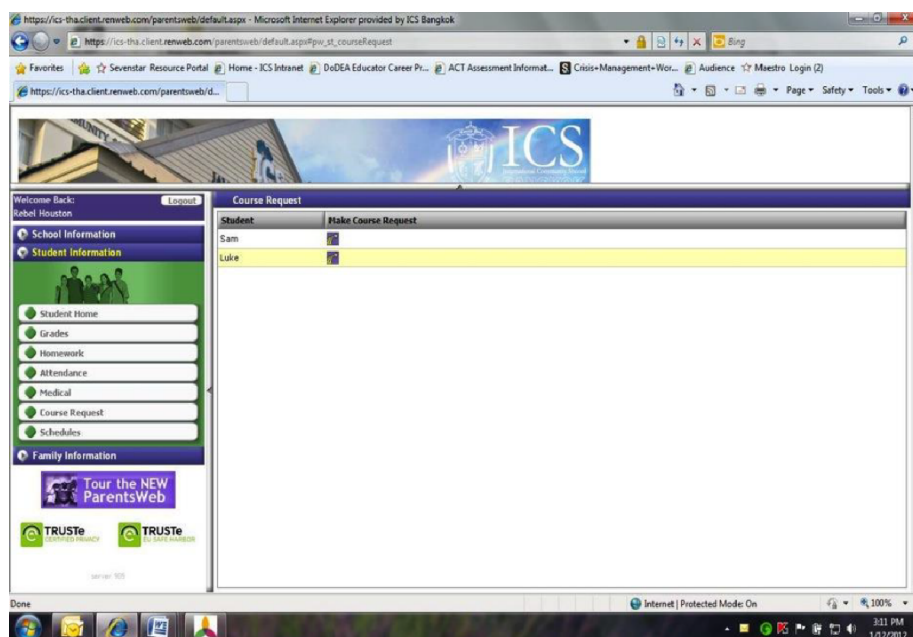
https://ics-tha.client.renweb.com/parentsweb/default.aspx - Microsoft Internet Explorer provided by ICS Bangkok

https://ics-tha.client.renweb.com/parentsweb/default.aspx#pw_st_courseRequest

Bing

Favorites | Sevenstar Resource Portal | Home - ICS Intranet | DoDEA Educator Career Pr... | ACT Assessment Informat... | Crisis+Management+Wor... | Audience | Maestro Login (2)

https://ics-tha.client.renweb.com/parentsweb/d...

Page ▾ Safety ▾ Tools ▾

ICS

Welcome Back: Logout
Rebel Houston

School Information
Student Information

Student Home
Grades
Homework
Attendance
Medical
Course Request
Schedules

Family Information

Tour the NEW ParentsWeb

TRUSTe CERTIFIED PRIVACY
TRUSTe EU SAFE HARBOR

Server 105

Course Request

| Student | Make Course Request |
|---|---|
| Sam | |
| Luke | |

Done

Internet | Protected Mode: On

100%

3:11 PM
1/12/2012